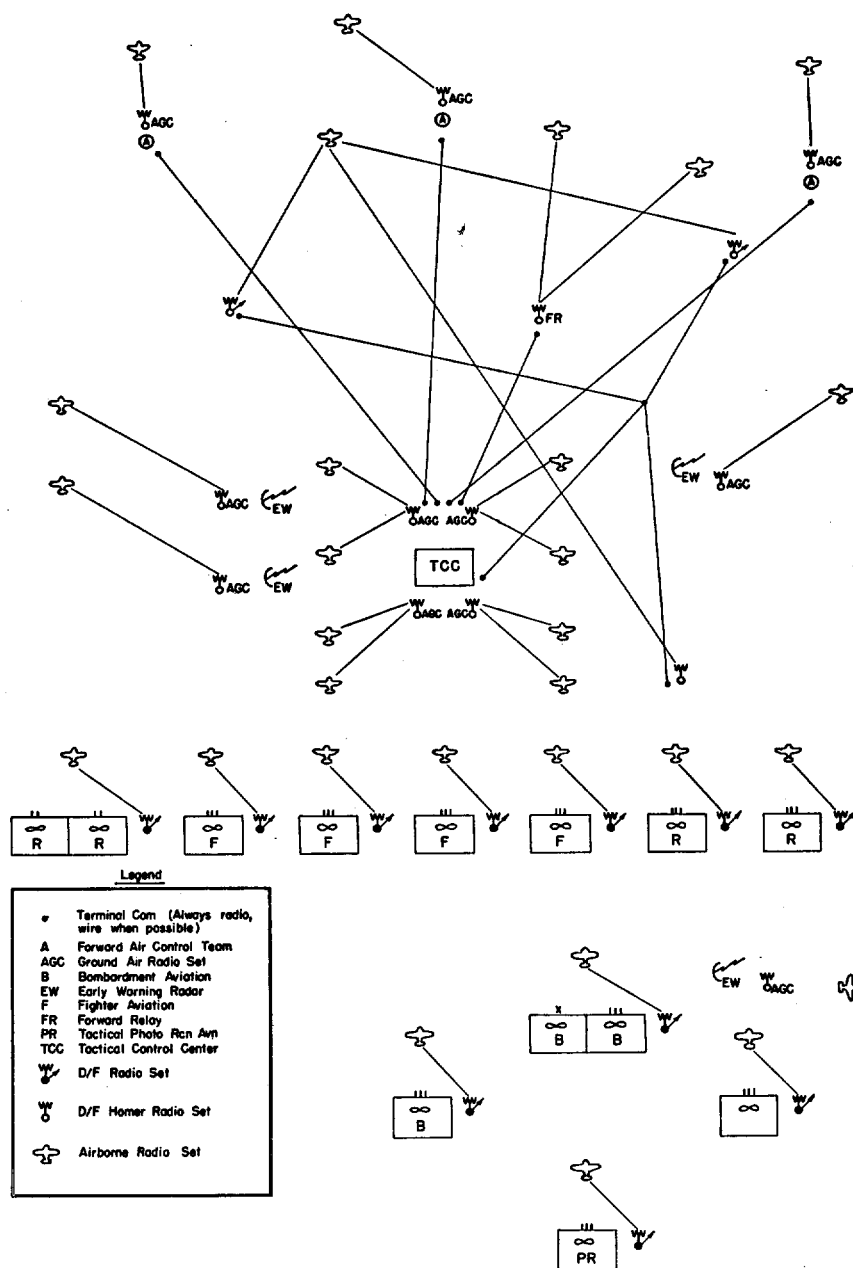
AGC
A
AGC
A
AGC
A
FR
EW
AGC
AGC
EW
AGC
AGC
AGC
EW
TCC
AGC
AGC

II
R
II
R
III
F
III
F
III
F
III
F
III
R
III
R

Legend

Terminal Com (Always radio, wire when possible)
A Forward Air Control Team
AGC Ground Air Radio Set
B Bombardment Aviation
EW Early Warning Radar
F Fighter Aviation
FR Forward Relay
PR Tactical Photo Rcn Avn
TCC Tactical Control Center
D/F Radio Set
D/F Homer Radio Set
Airborne Radio Set

EW
AGC
X
B
III
B
III
B
III
III
PR